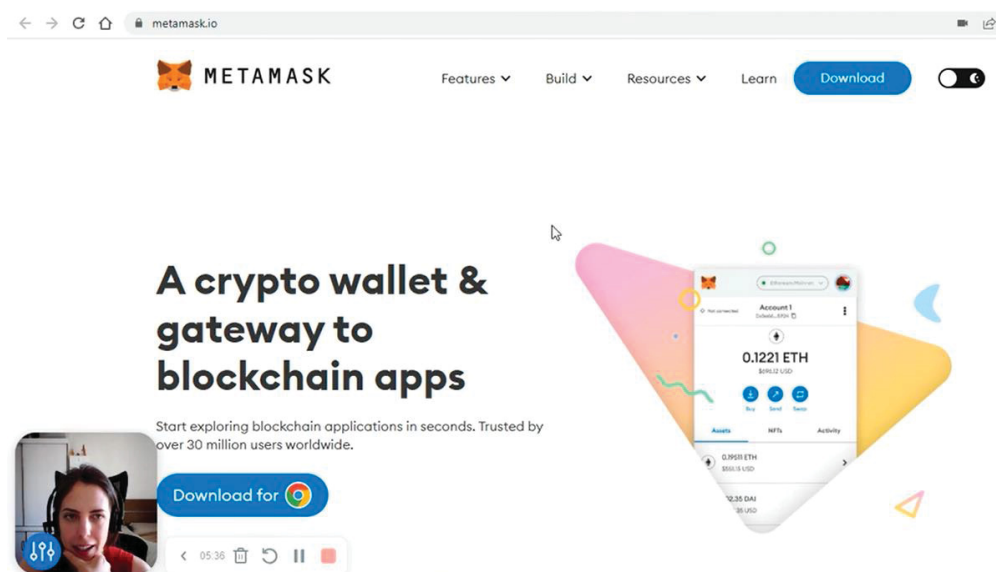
metamask.io

METAMASK

Features Build Resources Learn Download

A crypto wallet & gateway to blockchain apps

Start exploring blockchain applications in seconds. Trusted by over 30 million users worldwide.

Download for

Ethereum Mainnet

Not connected

Account 1

0xfa6d...6f04

0.1221 ETH

$610.12 USD

Buy Send Swap

Assets NFTs Activity

0.19511 ETH

$551.15 USD

12.35 DAI

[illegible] USD

05:36